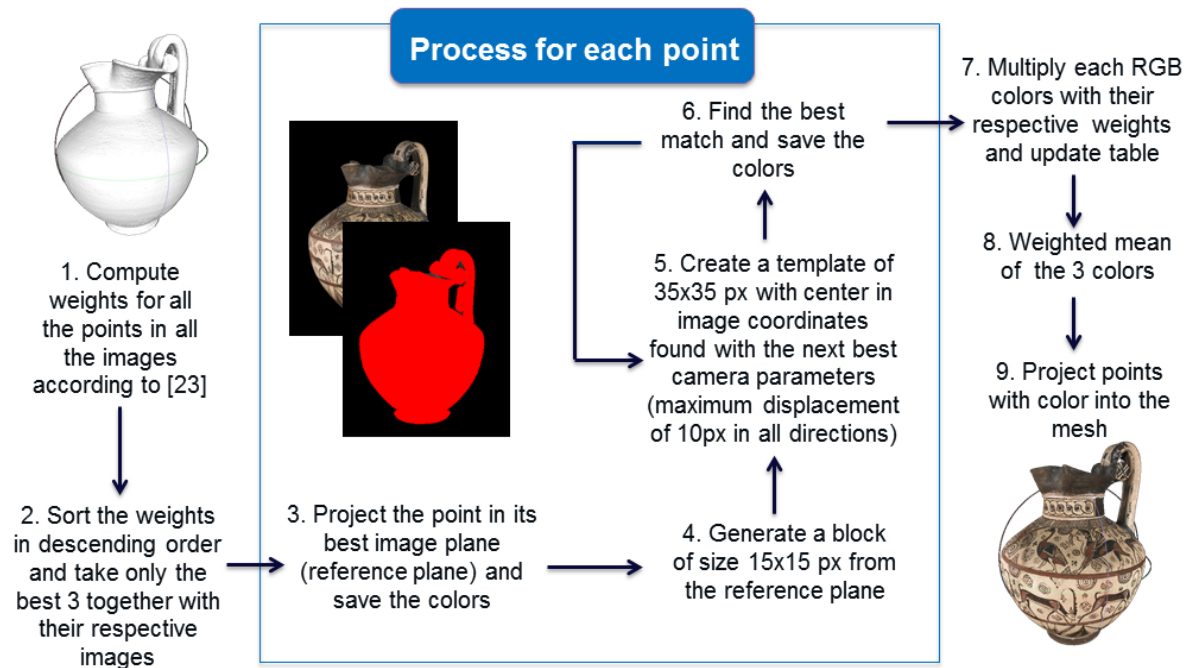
Process for each point

1. Compute weights for all the points in all the images according to [23]

2. Sort the weights in descending order and take only the best 3 together with their respective images

3. Project the point in its best image plane (reference plane) and save the colors

4. Generate a block of size 15x15 px from the reference plane

5. Create a template of 35x35 px with center in image coordinates found with the next best camera parameters (maximum displacement of 10px in all directions)

6. Find the best match and save the colors

7. Multiply each RGB colors with their respective weights and update table

8. Weighted mean of the 3 colors

9. Project points with color into the mesh